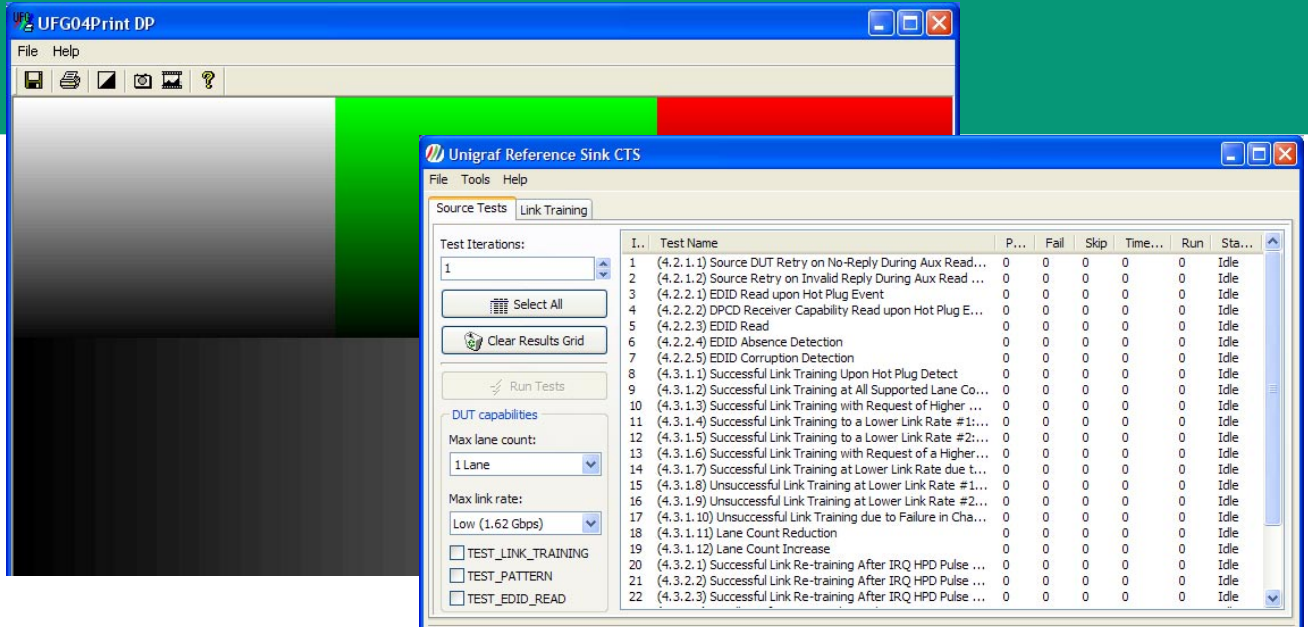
UFG04Print DP

File Help

Unigraf Reference Sink CTS

File Tools Help

Source Tests | Link Training

Test Iterations:

1

Select All

Clear Results Grid

Run Tests

DUT capabilities

Max lane count:

1 Lane

Max link rate:

Low (1.62 Gbps)

TEST_LINK_TRAINING

TEST_PATTERN

TEST_EDID_READ

| I.. | Test Name | P... | Fail | Skip | Time... | Run | Sta... |
|---|---|---|---|---|---|---|---|
| 1 | (4.2.1.1) Source DUT Retry on No-Reply During Aux Read... | 0 | 0 | 0 | 0 | 0 | Idle |
| 2 | (4.2.1.2) Source Retry on Invalid Reply During Aux Read ... | 0 | 0 | 0 | 0 | 0 | Idle |
| 3 | (4.2.2.1) EDID Read upon Hot Plug Event | 0 | 0 | 0 | 0 | 0 | Idle |
| 4 | (4.2.2.2) DPCD Receiver Capability Read upon Hot Plug E... | 0 | 0 | 0 | 0 | 0 | Idle |
| 5 | (4.2.2.3) EDID Read | 0 | 0 | 0 | 0 | 0 | Idle |
| 6 | (4.2.2.4) EDID Absence Detection | 0 | 0 | 0 | 0 | 0 | Idle |
| 7 | (4.2.2.5) EDID Corruption Detection | 0 | 0 | 0 | 0 | 0 | Idle |
| 8 | (4.3.1.1) Successful Link Training Upon Hot Plug Detect | 0 | 0 | 0 | 0 | 0 | Idle |
| 9 | (4.3.1.2) Successful Link Training at All Supported Lane Co... | 0 | 0 | 0 | 0 | 0 | Idle |
| 10 | (4.3.1.3) Successful Link Training with Request of Higher ... | 0 | 0 | 0 | 0 | 0 | Idle |
| 11 | (4.3.1.4) Successful Link Training to a Lower Link Rate #1:... | 0 | 0 | 0 | 0 | 0 | Idle |
| 12 | (4.3.1.5) Successful Link Training to a Lower Link Rate #2:... | 0 | 0 | 0 | 0 | 0 | Idle |
| 13 | (4.3.1.6) Successful Link Training with Request of a Higher... | 0 | 0 | 0 | 0 | 0 | Idle |
| 14 | (4.3.1.7) Successful Link Training at Lower Link Rate due t... | 0 | 0 | 0 | 0 | 0 | Idle |
| 15 | (4.3.1.8) Unsuccessful Link Training at Lower Link Rate #1... | 0 | 0 | 0 | 0 | 0 | Idle |
| 16 | (4.3.1.9) Unsuccessful Link Training at Lower Link Rate #2... | 0 | 0 | 0 | 0 | 0 | Idle |
| 17 | (4.3.1.10) Unsuccessful Link Training due to Failure in Cha... | 0 | 0 | 0 | 0 | 0 | Idle |
| 18 | (4.3.1.11) Lane Count Reduction | 0 | 0 | 0 | 0 | 0 | Idle |
| 19 | (4.3.1.12) Lane Count Increase | 0 | 0 | 0 | 0 | 0 | Idle |
| 20 | (4.3.2.1) Successful Link Re-training After IRQ HPD Pulse ... | 0 | 0 | 0 | 0 | 0 | Idle |
| 21 | (4.3.2.2) Successful Link Re-training After IRQ HPD Pulse ... | 0 | 0 | 0 | 0 | 0 | Idle |
| 22 | (4.3.2.3) Successful Link Re-training After IRQ HPD Pulse ... | 0 | 0 | 0 | 0 | 0 | Idle |